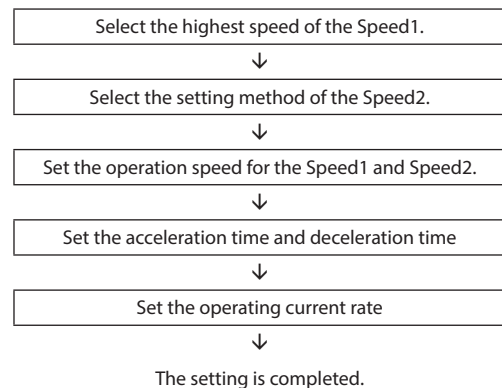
Select the highest speed of the Speed1.

↓

Select the setting method of the Speed2.

↓

Set the operation speed for the Speed1 and Speed2.

↓

Set the acceleration time and deceleration time

↓

Set the operating current rate

↓

The setting is completed.